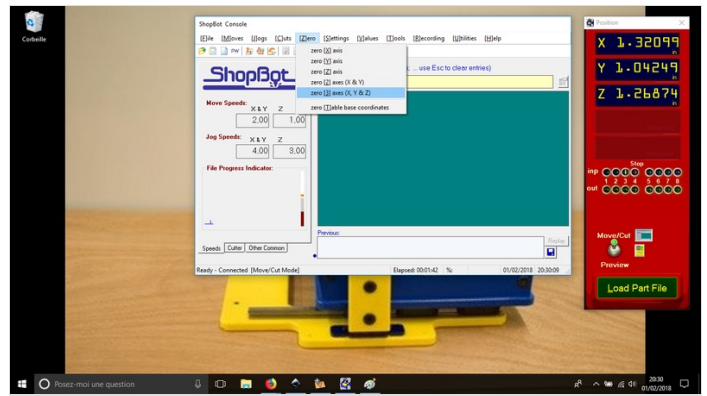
Corbeille

ShopBot Console

[F]ile [M]oves [J]ogs [C]uts [Z]ero [S]ettings [V]alues [T]ools [R]ecording [U]tilities [H]elp

zero [X] axis
zero [Y] axis
zero [Z] axis
zero [2] axes (X & Y)
zero [3] axes (X, Y & Z)
zero [T]able base coordinates

... use Esc to clear entries)

ShopBot

Move Speeds: X & Y Z
2.00 1.00

Jog Speeds: X & Y Z
4.00 3.00

File Progress Indicator:

Speeds Cutter Other Common

Previous:

Replay

Ready - Connected [Move/Cut Mode] Elapsed: 00:01:42 % 01/02/2018 20:30:09

Position

X 1.32099
Y 1.04249
Z 1.26874

Stop
inp
out
1 2 3 4 5 6 7 8

Move/Cut
Preview

Load Part File

Posez-moi une question

20:30
01/02/2018